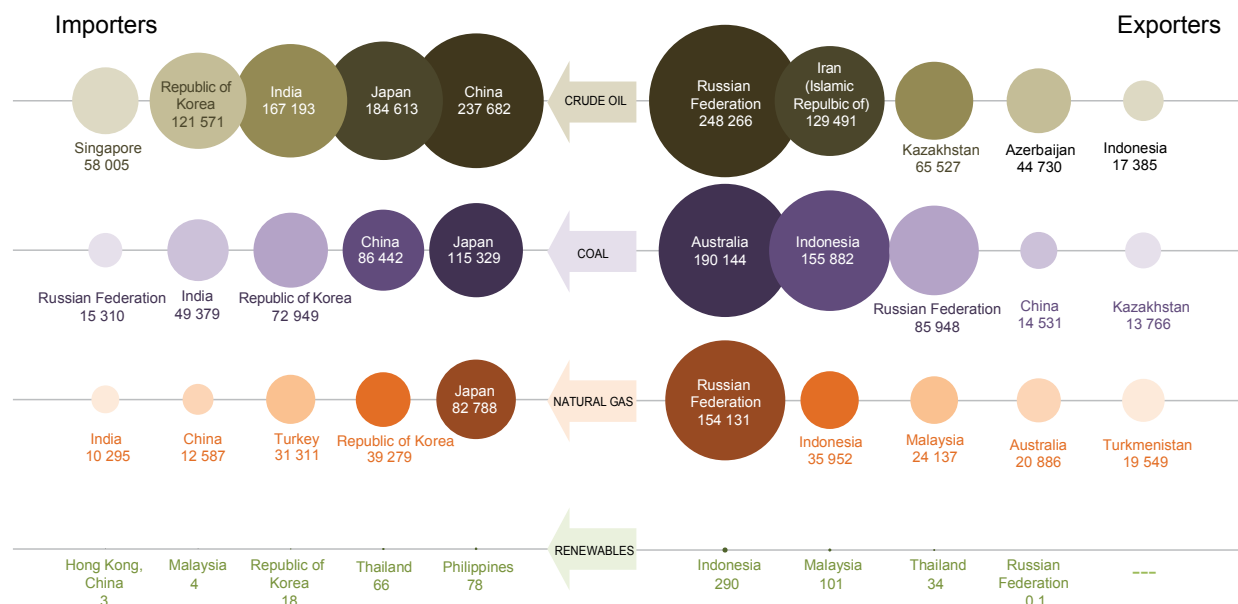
Importers

Exporters

Singapore 58 005

Republic of Korea 121 571

India 167 193

Japan 184 613

China 237 682

CRUDE OIL

Russian Federation 248 266

Iran (Islamic Repulbic of) 129 491

Kazakhstan 65 527

Azerbaijan 44 730

Indonesia 17 385

Russian Federation 15 310

India 49 379

Republic of Korea 72 949

China 86 442

Japan 115 329

COAL

Australia 190 144

Indonesia 155 882

Russian Federation 85 948

China 14 531

Kazakhstan 13 766

India 10 295

China 12 587

Turkey 31 311

Republic of Korea 39 279

Japan 82 788

NATURAL GAS

Russian Federation 154 131

Indonesia 35 952

Malaysia 24 137

Australia 20 886

Turkmenistan 19 549

Hong Kong, China 3

Malaysia 4

Republic of Korea 18

Thailand 66

Philippines 78

RENEWABLES

Indonesia 290

Malaysia 101

Thailand 34

Russian Federation 0.1

---